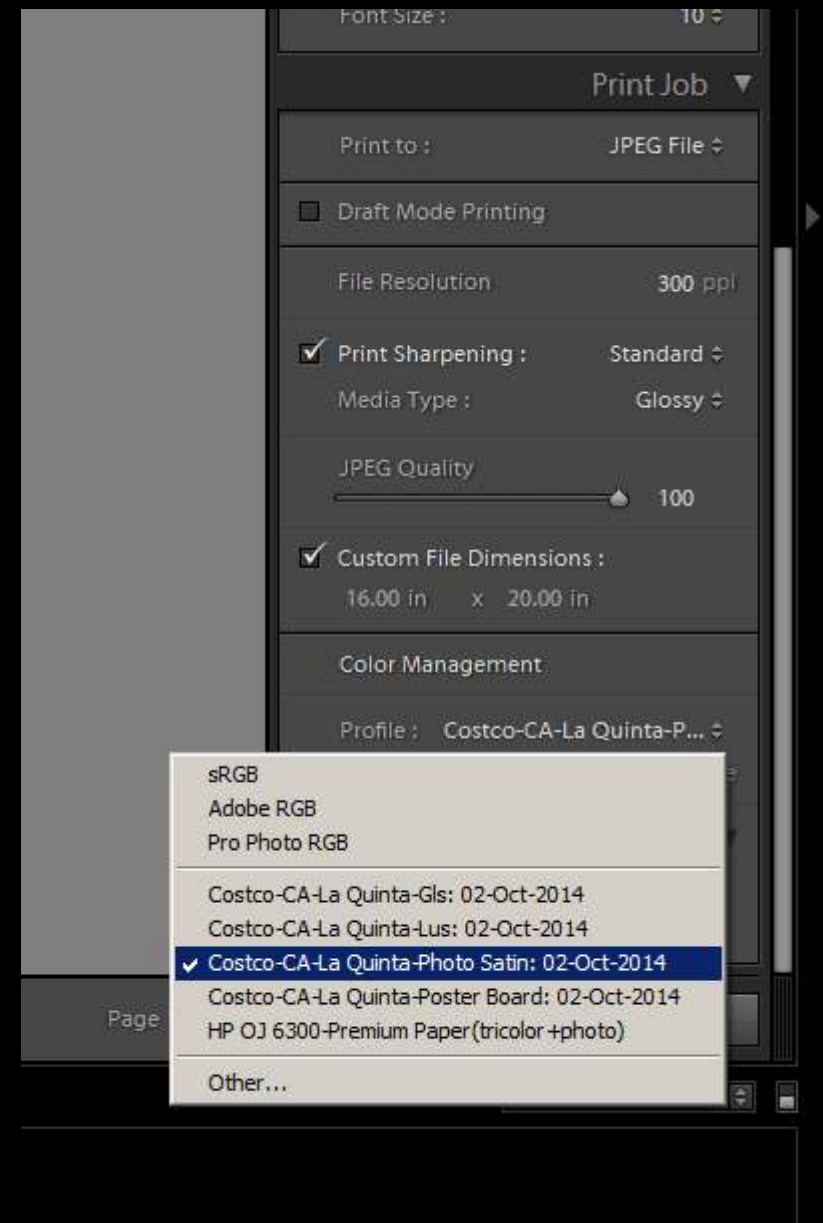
Font Size : 10 ≑

Print Job ▼

Print to : JPEG File ≑

Draft Mode Printing

File Resolution 300 ppi

Print Sharpening : Standard ≑

Media Type : Glossy ≑

JPEG Quality

100

Custom File Dimensions :

16.00 in x 20.00 in

Color Management

Profile : Costco-CA-La Quinta-P... ≑

sRGB
Adobe RGB
Pro Photo RGB

Costco-CA-La Quinta-Gls: 02-Oct-2014
Costco-CA-La Quinta-Lus: 02-Oct-2014
Costco-CA-La Quinta-Photo Satin: 02-Oct-2014
Costco-CA-La Quinta-Poster Board: 02-Oct-2014
HP OJ 6300-Premium Paper(tricolor+photo)

Other...

Page